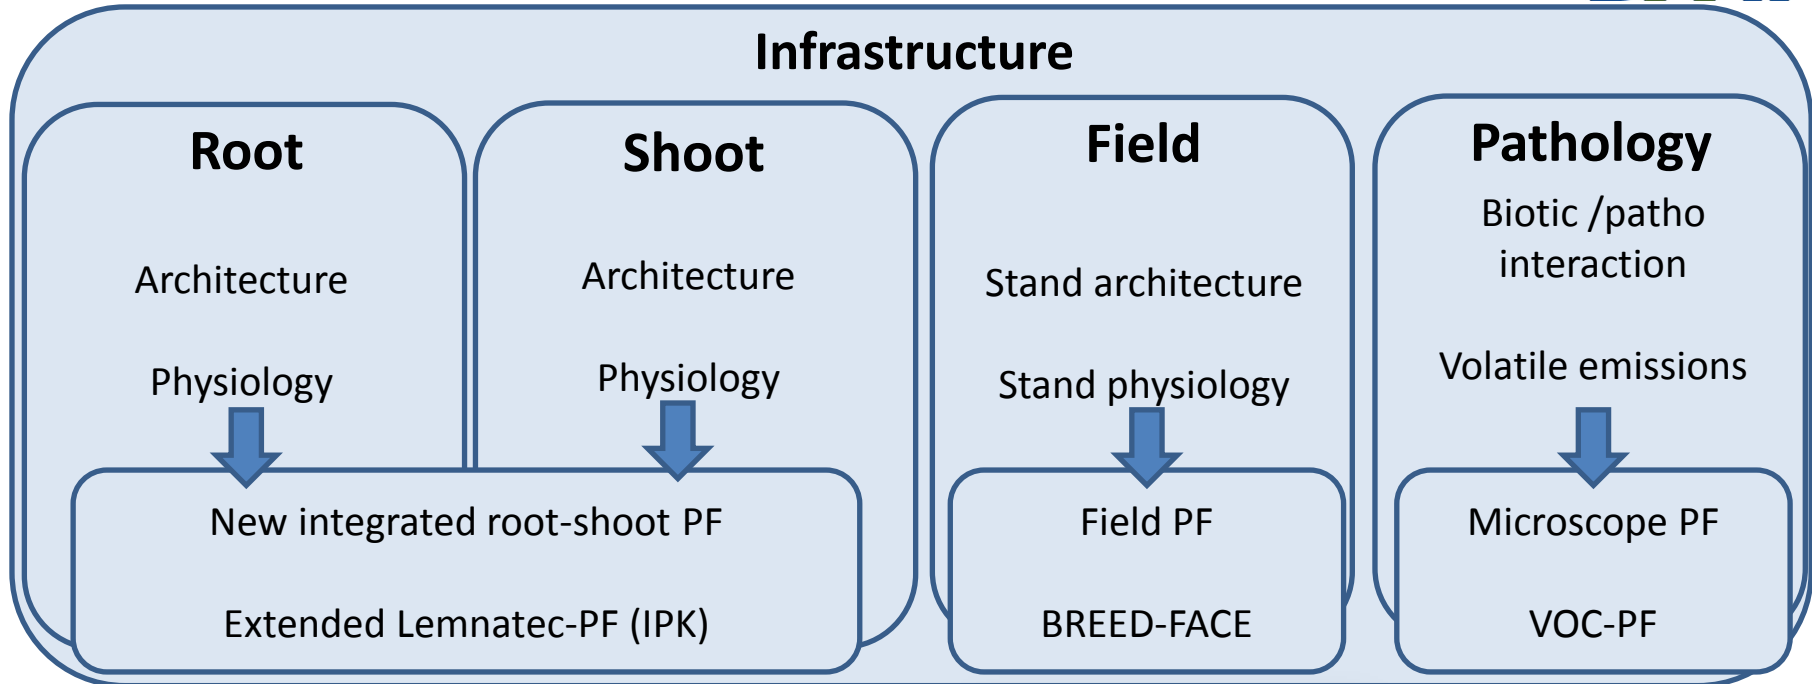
Infrastructure

Root

Architecture

Physiology

Shoot

Architecture

Physiology

New integrated root-shoot PF

Extended Lemnatec-PF (IPK)

Field

Stand architecture

Stand physiology

Field PF

BREED-FACE

Pathology

Biotic /patho interaction

Volatile emissions

Microscope PF

VOC-PF